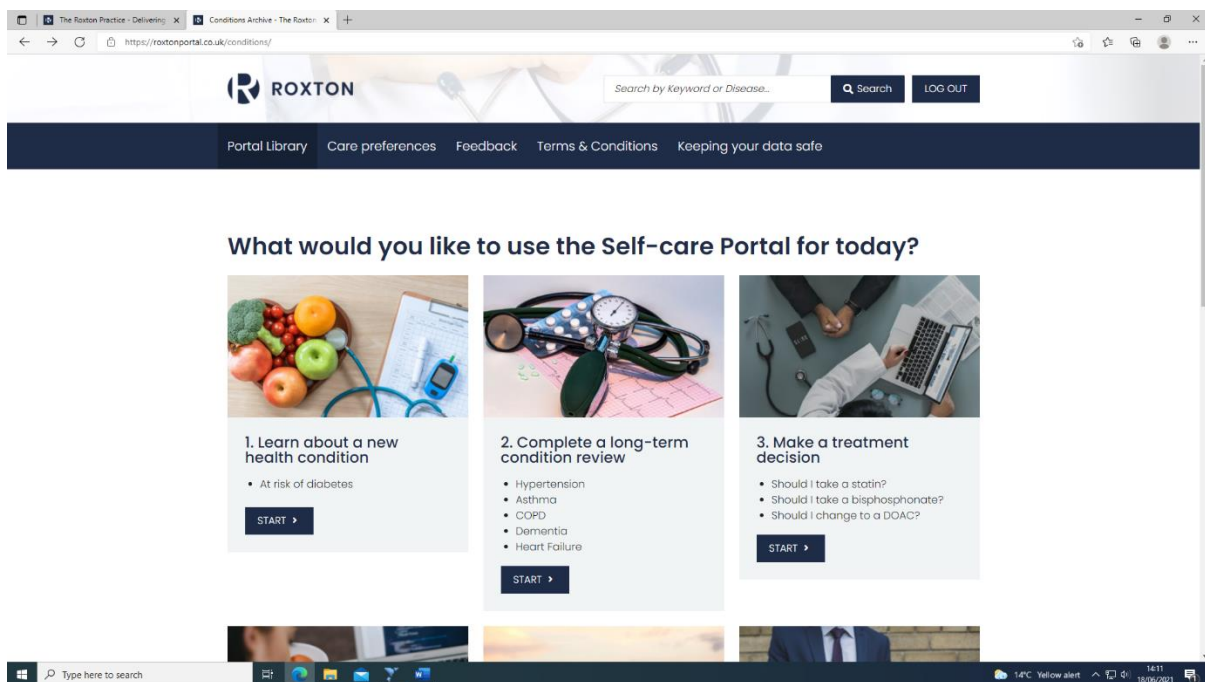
The Roxton Practice - Delivering ×
Conditions Archive - The Roxton ×
https://roxtonportal.co.uk/conditions/

ROXTON

Search by Keyword or Disease...
Search
LOG OUT

Portal Library
Care preferences
Feedback
Terms & Conditions
Keeping your data safe

What would you like to use the Self-care Portal for today?

1. Learn about a new health condition

• At risk of diabetes

START ›

2. Complete a long-term condition review

• Hypertension
• Asthma
• COPD
• Dementia
• Heart Failure

START ›

3. Make a treatment decision

• Should I take a statin?
• Should I take a bisphosphonate?
• Should I change to a DOAC?

START ›

Type here to search
14°C Yellow alert
14:11
18/06/2021